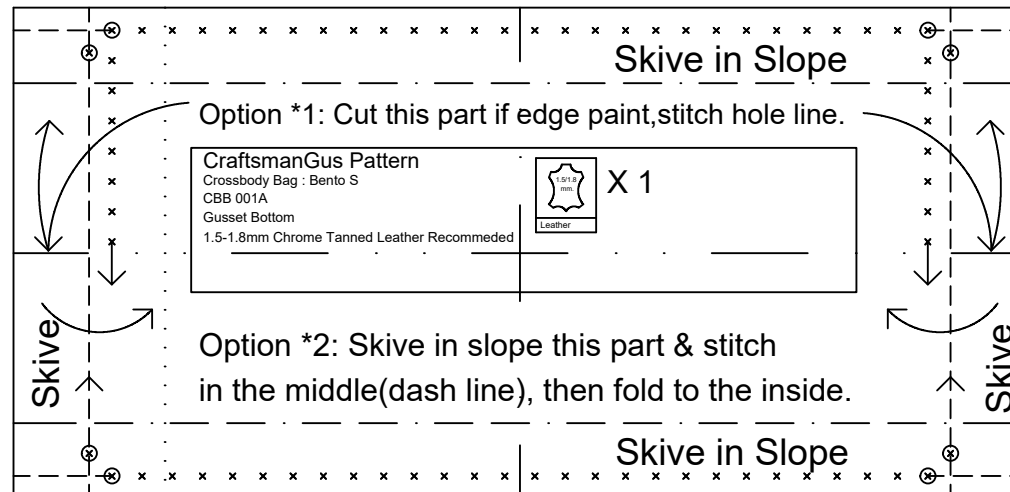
Skive in Slope

Option *1: Cut this part if edge paint,stitch hole line.

CraftsmanGus Pattern
Crossbody Bag : Bento S
CBB 001A
Gusset Bottom
1.5-1.8mm Chrome Tanned Leather Recommeded

1.5/1.8 mm.
Leather
X 1

Skive

Option *2: Skive in slope this part & stitch in the middle(dash line), then fold to the inside.

Skive

Skive in Slope